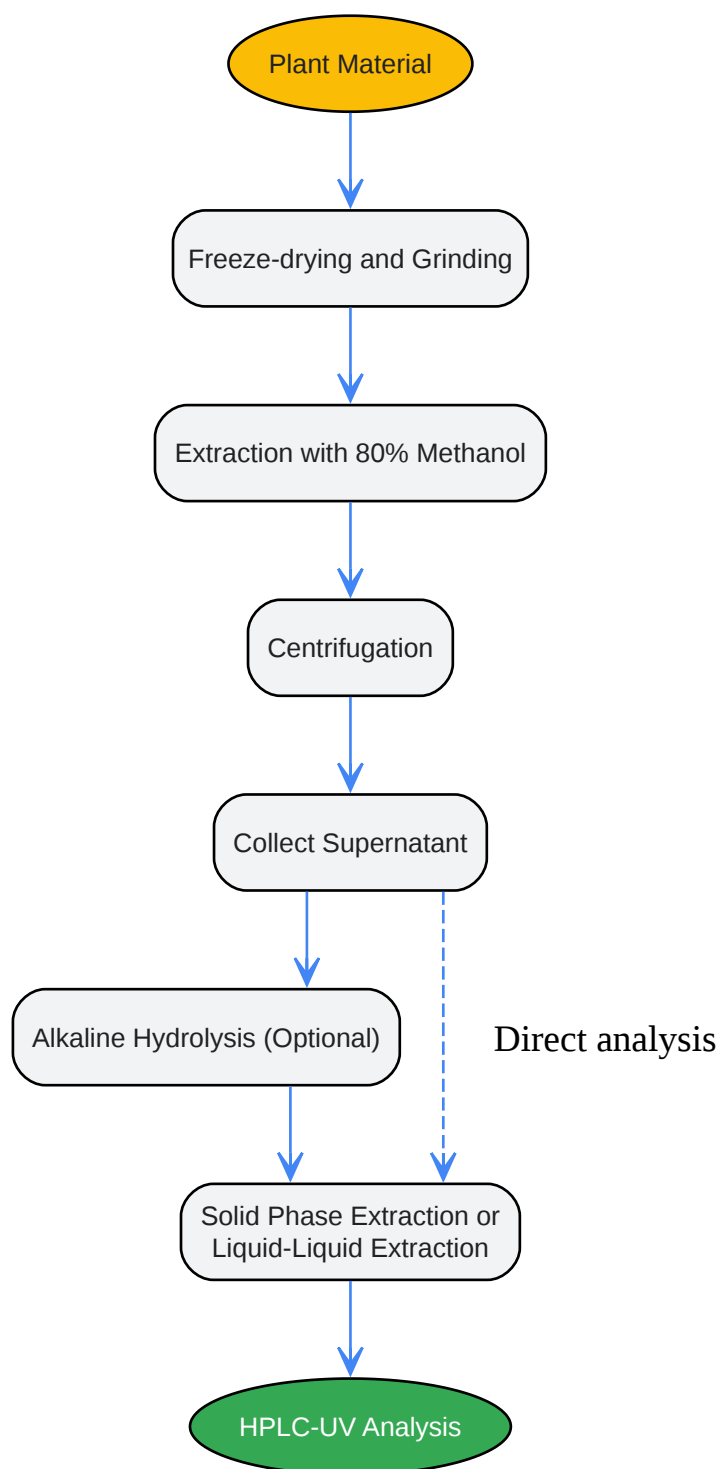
Plant Material

Freeze-drying and Grinding

Extraction with 80% Methanol

Centrifugation

Collect Supernatant

Alkaline Hydrolysis (Optional)

Direct analysis

Solid Phase Extraction or Liquid-Liquid Extraction

HPLC-UV Analysis